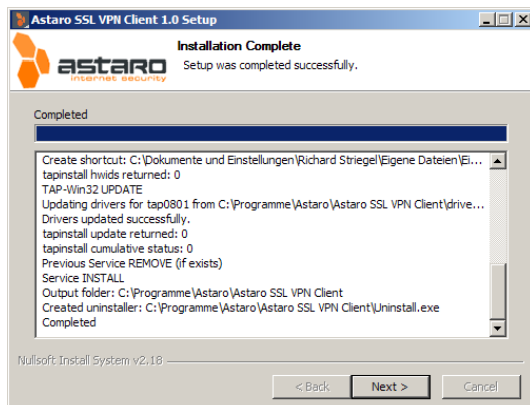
Astaro SSL VPN Client 1.0 Setup

astaro internet security

Installation Complete

Setup was completed successfully.

Completed

Create shortcut: C:\Dokumente und Einstellungen\Richard Striegel\Eigene Dateien\Ei...
tapinstall hwids returned: 0
TAP-Win32 UPDATE
Updating drivers for tap0801 from C:\Programme\Astaro\Astaro SSL VPN Client\drive...
Drivers updated successfully.
tapinstall update returned: 0
tapinstall cumulative status: 0
Previous Service REMOVE (if exists)
Service INSTALL
Output folder: C:\Programme\Astaro\Astaro SSL VPN Client
Created uninstaller: C:\Programme\Astaro\Astaro SSL VPN Client\Uninstall.exe
Completed

Nullsoft Install System v2.18

< Back
Next >
Cancel